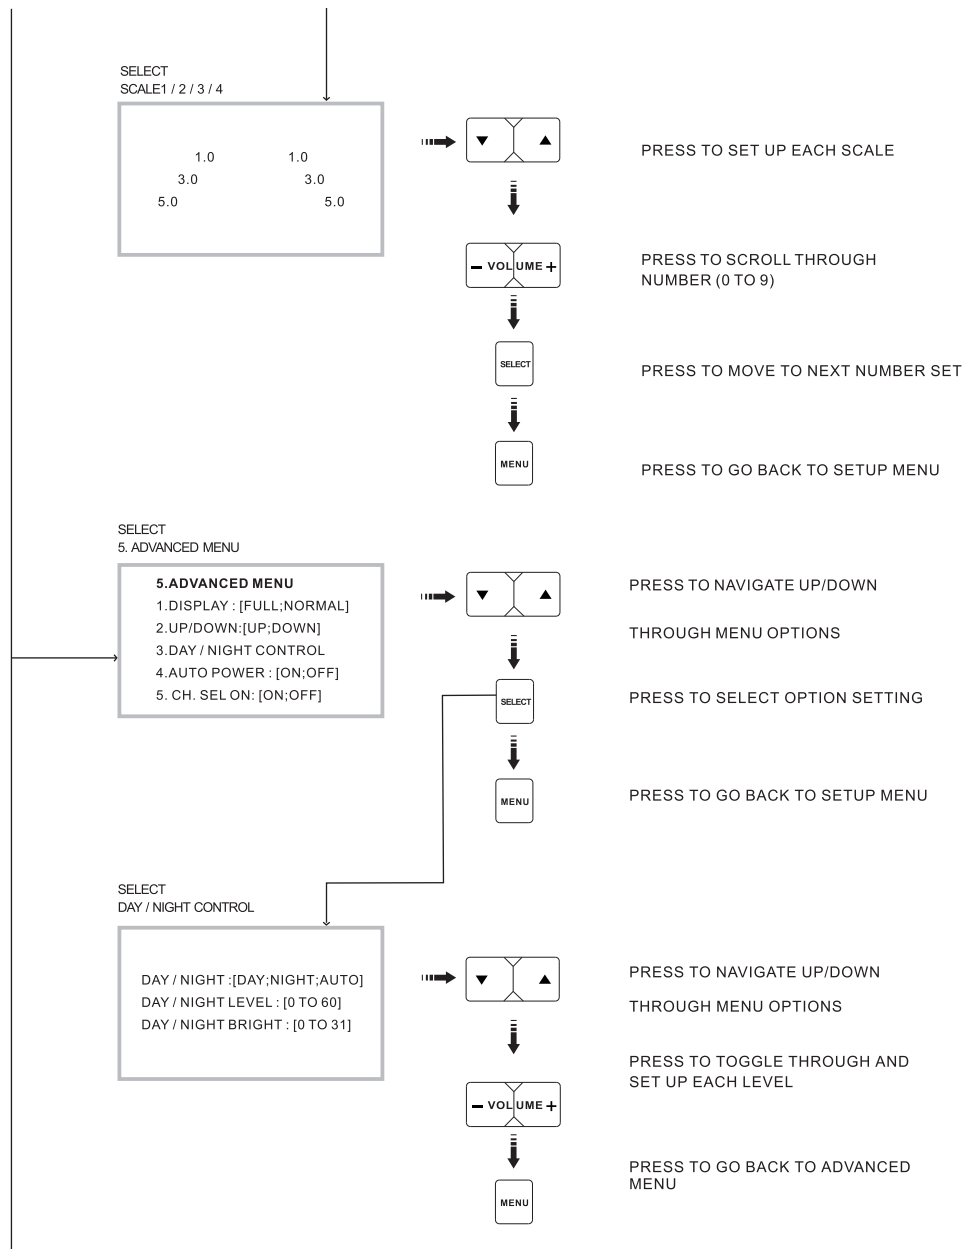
SELECT
SCALE1 / 2 / 3 / 4

1.0 1.0
3.0 3.0
5.0 5.0

PRESS TO SET UP EACH SCALE

- VOLUME +

PRESS TO SCROLL THROUGH NUMBER (0 TO 9)

SELECT

PRESS TO MOVE TO NEXT NUMBER SET

MENU

PRESS TO GO BACK TO SETUP MENU

SELECT
5. ADVANCED MENU

5.ADVANCED MENU
1.DISPLAY : [FULL;NORMAL]
2.UP/DOWN:[UP;DOWN]
3.DAY / NIGHT CONTROL
4.AUTO POWER : [ON;OFF]
5. CH. SEL ON: [ON;OFF]

PRESS TO NAVIGATE UP/DOWN

THROUGH MENU OPTIONS

SELECT

PRESS TO SELECT OPTION SETTING

MENU

PRESS TO GO BACK TO SETUP MENU

SELECT
DAY / NIGHT CONTROL

DAY / NIGHT :[DAY;NIGHT;AUTO]
DAY / NIGHT LEVEL : [0 TO 60]
DAY / NIGHT BRIGHT : [0 TO 31]

PRESS TO NAVIGATE UP/DOWN

THROUGH MENU OPTIONS

PRESS TO TOGGLE THROUGH AND SET UP EACH LEVEL

- VOLUME +

PRESS TO GO BACK TO ADVANCED MENU

MENU